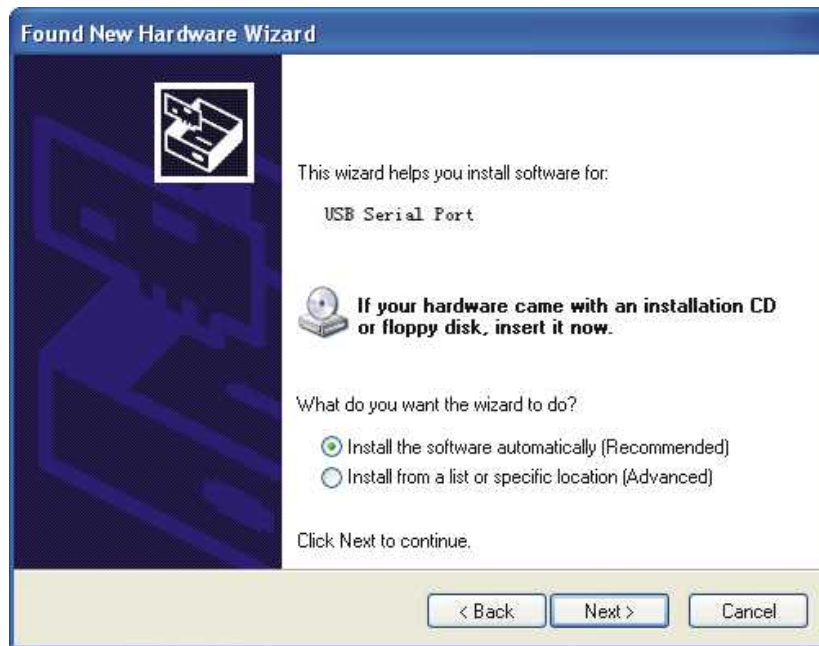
Found New Hardware Wizard

This wizard helps you install software for:

USB Serial Port

If your hardware came with an installation CD or floppy disk, insert it now.

What do you want the wizard to do?

Install the software automatically (Recommended)
Install from a list or specific location (Advanced)

Click Next to continue.

< Back
Next >
Cancel